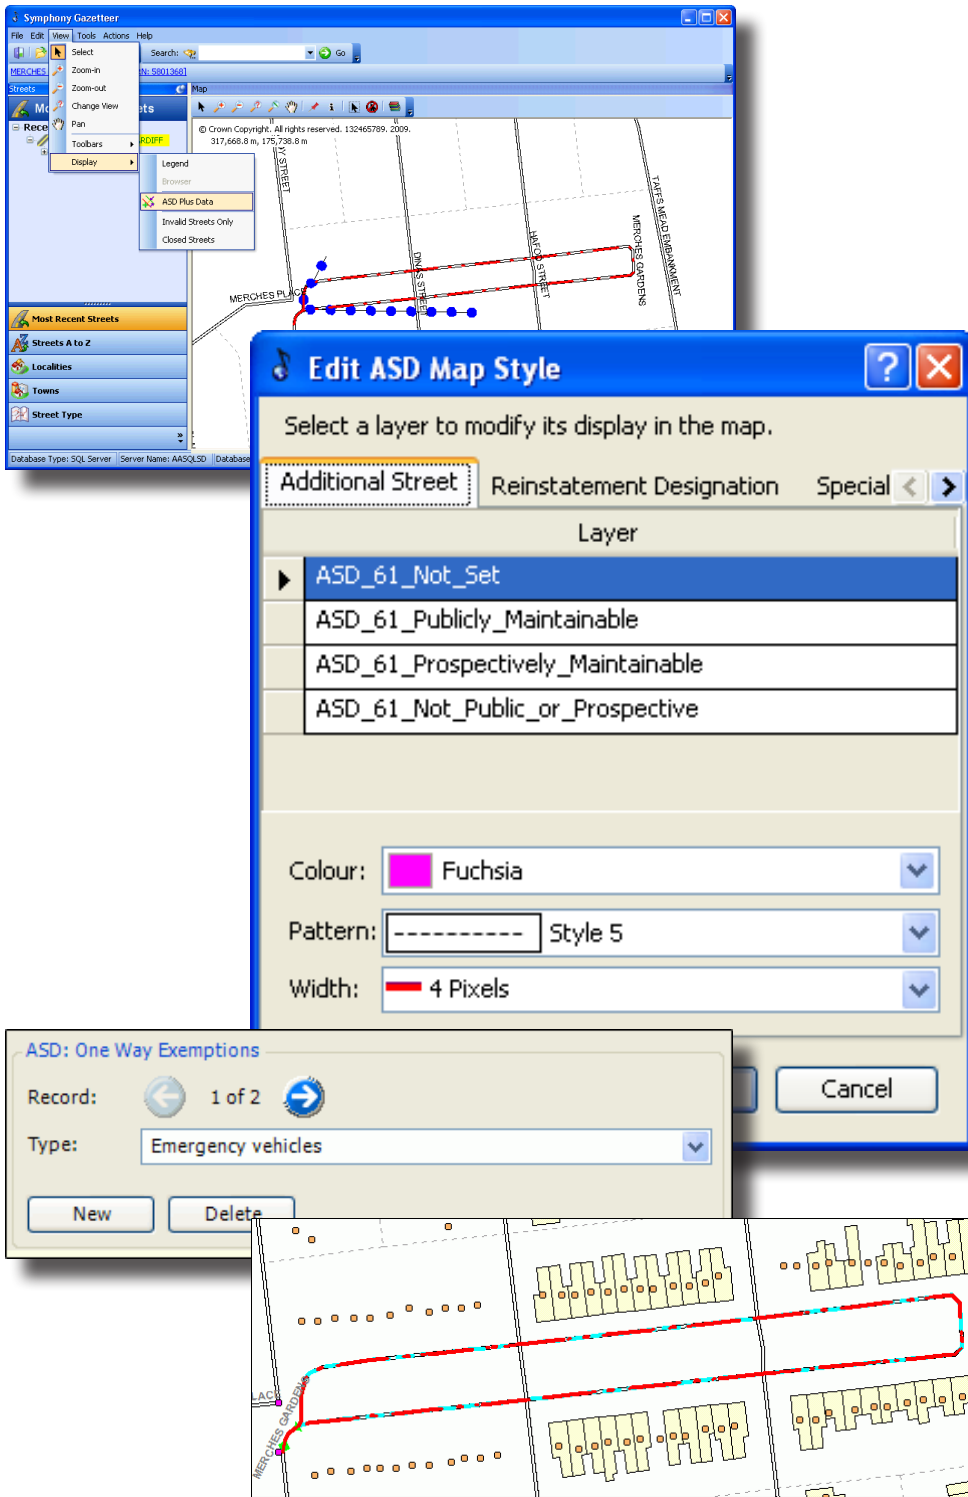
Symphony Gazetteer

File Edit View Tools Actions Help

Select
Zoom-in
Zoom-out
Change View
Pan
Toolbars
Display

Search: Go

MERCHES N: 58013681

Streets
Map

Rece
RDIFF

Legend
Browser
ASD Plus Data
Invalid Streets Only
Closed Streets

© Crown Copyright. All rights reserved. 132465789. 2009.
317,668.8 m, 175,738.8 m

Y STREET
TAFFS MEAD EMBANKMENT
MERCHES GARDENS
HAFOD STREET
DINAS STREET
MERCHES PLACE

Most Recent Streets
Streets A to Z
Localities
Towns
Street Type

Database Type: SQL Server | Server Name: AASQLSD | Database

Edit ASD Map Style

Select a layer to modify its display in the map.

Additional Street | Reinstatement Designation | Special

| Layer |
|---|
| ASD_61_Not_Set |
| ASD_61_Publicly_Maintainable |
| ASD_61_Prospectively_Maintainable |
| ASD_61_Not_Public_or_Prospective |

Colour: Fuchsia
Pattern: ---------- Style 5
Width: 4 Pixels

Cancel

ASD: One Way Exemptions

Record: 1 of 2

Type: Emergency vehicles

New
Delete

LAC
MERCHES GARDENS